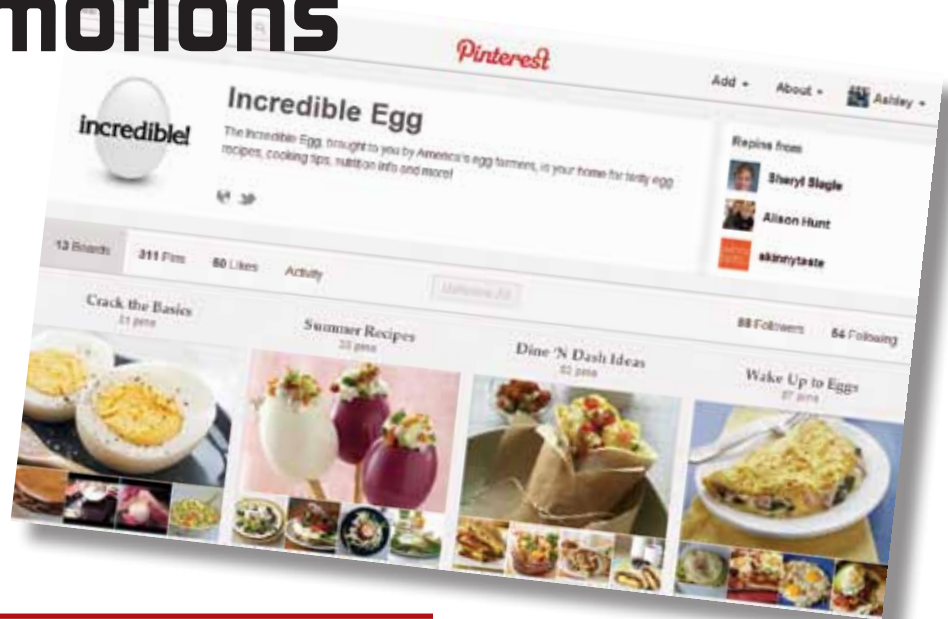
motions

Pinterest

Add ▾ About ▾ Ashley ▾

incredible!

Incredible Egg

The Incredible Egg, brought to you by America's egg farmers, in your home for tasty egg recipes, cooking tips, nutrition info and more!

Repins from

Sheryl Slagle

Alison Hunt

skinnytaste

13 Boards 311 Pins 50 Likes Activity

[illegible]

88 Followers 54 Following

Crack the Basics
21 pins

Summer Recipes
33 pins

Dine 'N Dash Ideas
52 pins

Wake Up to Eggs
87 pins